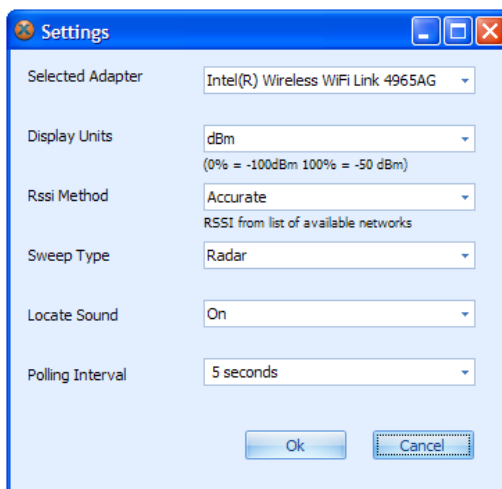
Settings

Selected Adapter
Intel(R) Wireless WiFi Link 4965AG

Display Units
dBm
(0% = -100dBm 100% = -50 dBm)

Rssi Method
Accurate
RSSI from list of available networks

Sweep Type
Radar

Locate Sound
On

Polling Interval
5 seconds

Ok
Cancel